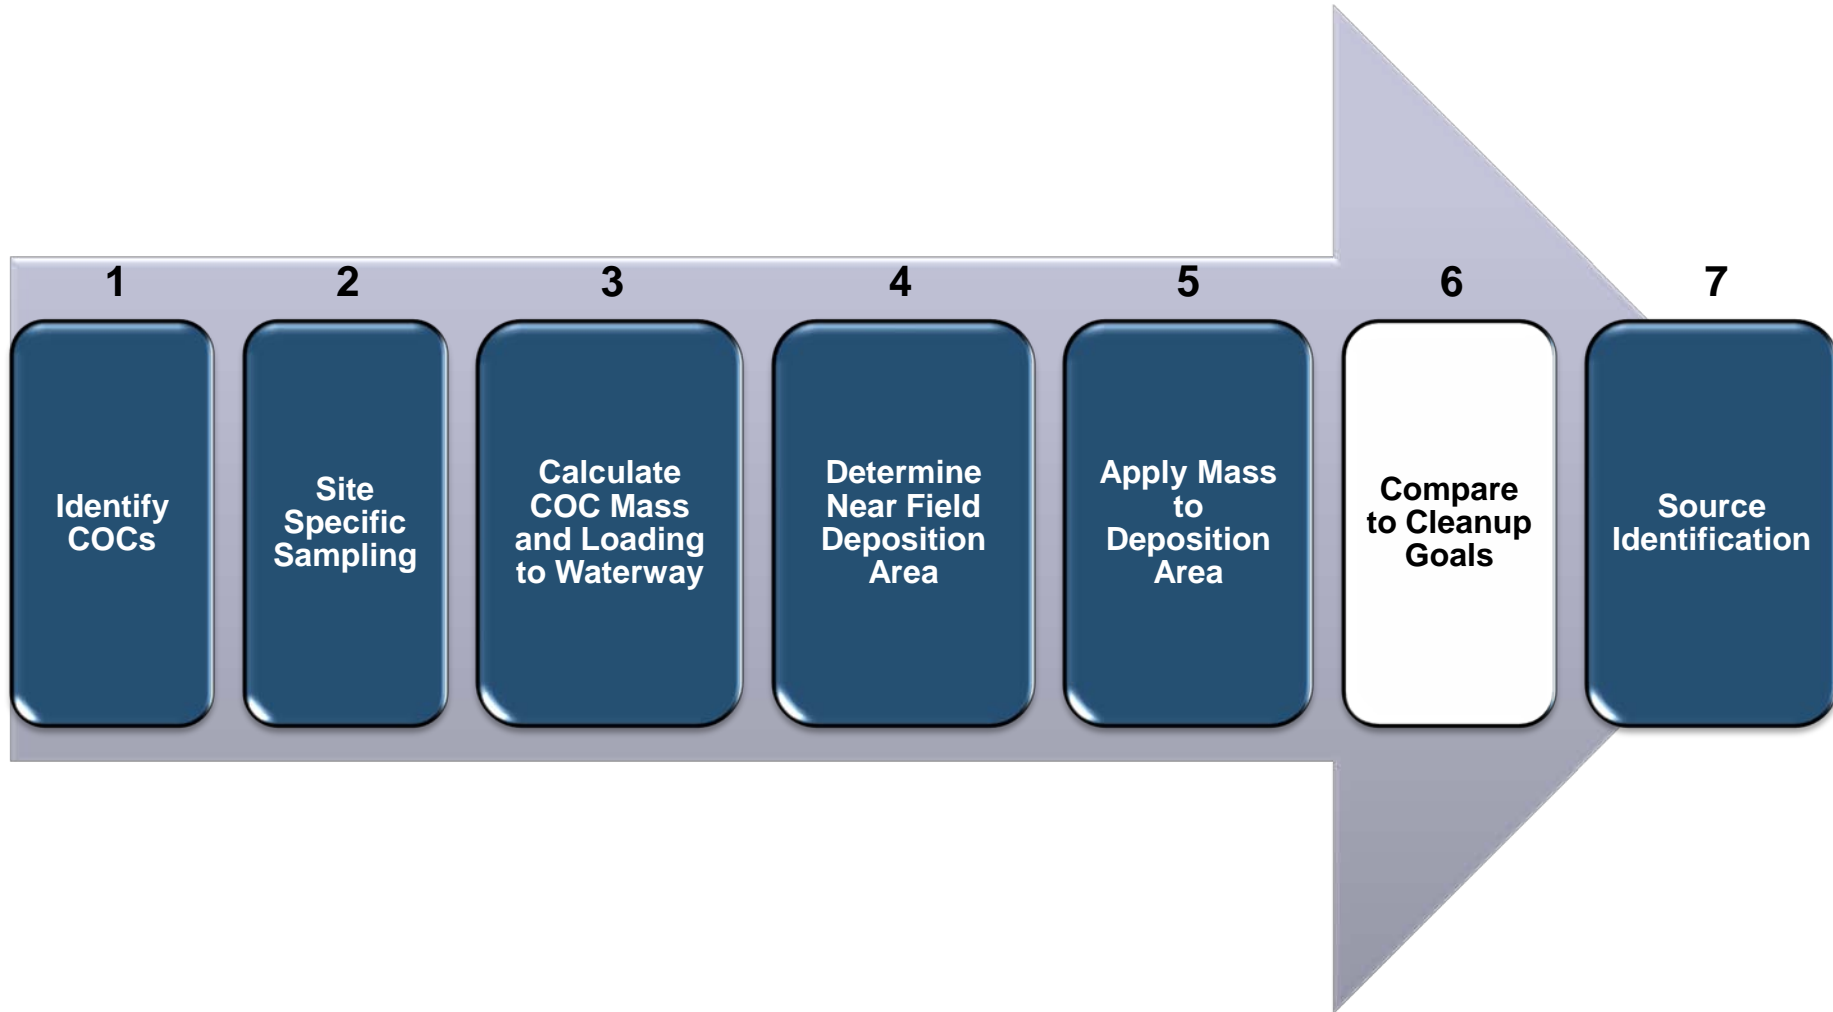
1
Identify COCs

2
Site Specific Sampling

3
Calculate COC Mass and Loading to Waterway

4
Determine Near Field Deposition Area

5
Apply Mass to Deposition Area

6
Compare to Cleanup Goals

7
Source Identification